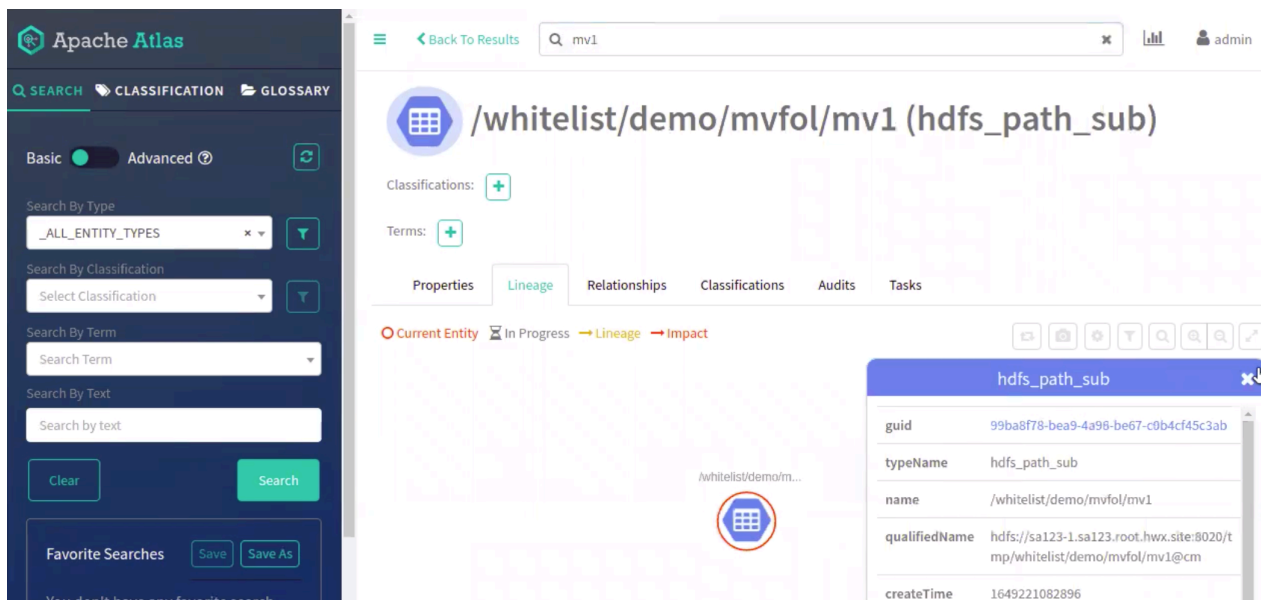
Apache Atlas

SEARCH CLASSIFICATION GLOSSARY

Basic Advanced

Search By Type
_ALL_ENTITY_TYPES

Search By Classification
Select Classification

Search By Term
Search Term

Search By Text
Search by text

Clear Search

Favorite Searches Save Save As

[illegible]

Back To Results mv1

admin

/whitelist/demo/mvfol/mv1 (hdfs_path_sub)

Classifications: +

Terms: +

Properties Lineage Relationships Classifications Audits Tasks

Current Entity In Progress Lineage Impact

/whitelist/demo/m...

hdfs_path_sub

| guid | 99ba8f78-bea9-4a98-be67-c0b4cf45c3ab |
|---|---|
| typeName | hdfs_path_sub |
| name | /whitelist/demo/mvfol/mv1 |
| qualifiedName | hdfs://sa123-1.sa123.root.hwx.site:8020/tmp/whitelist/demo/mvfol/mv1@cm |
| createTime | 1649221082896 |